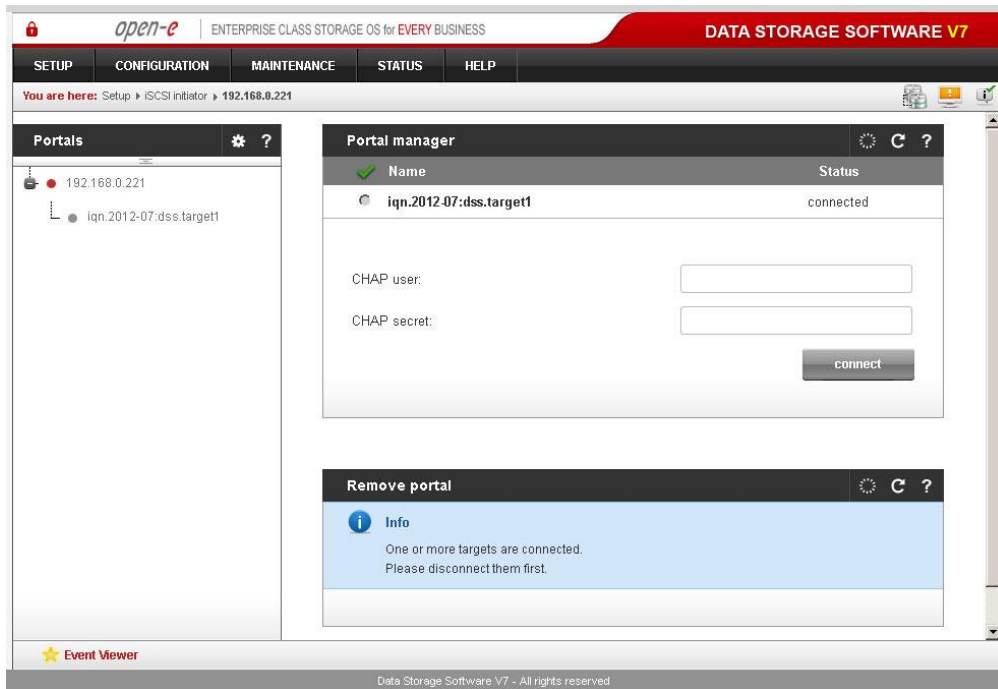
open-e | ENTERPRISE CLASS STORAGE OS for EVERY BUSINESS

DATA STORAGE SOFTWARE V7

SETUP CONFIGURATION MAINTENANCE STATUS HELP

You are here: Setup ▸ iSCSI initiator ▸ 192.168.0.221

Portals

192.168.0.221

iqn.2012-07:dss.target1

Portal manager

| Name | Status |
|---|---|
| iqn.2012-07:dss.target1 | connected |

CHAP user:

CHAP secret:

connect

Remove portal

Info

One or more targets are connected.
Please disconnect them first.

Event Viewer

Data Storage Software V7 - All rights reserved